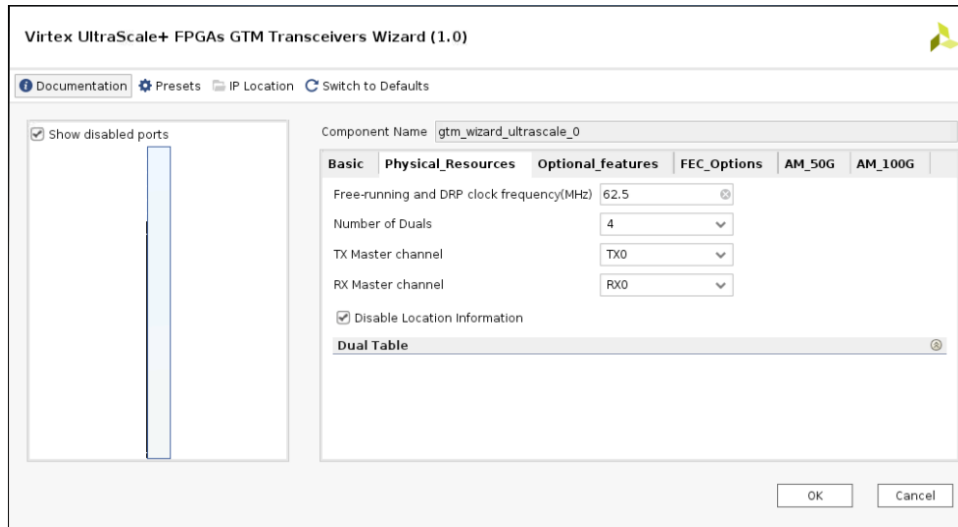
Virtex UltraScale+ FPGAs GTM Transceivers Wizard (1.0)

Documentation Presets IP Location Switch to Defaults

Show disabled ports

Component Name gtm_wizard_ultrascale_0

| Basic | Physical_Resources | Optional_features | FEC_Options | AM_50G | AM_100G |
|---|---|---|---|---|---|

Free-running and DRP clock frequency(MHz) 62.5

Number of Duals 4

TX Master channel TX0

RX Master channel RX0

Disable Location Information

Dual Table

OK Cancel